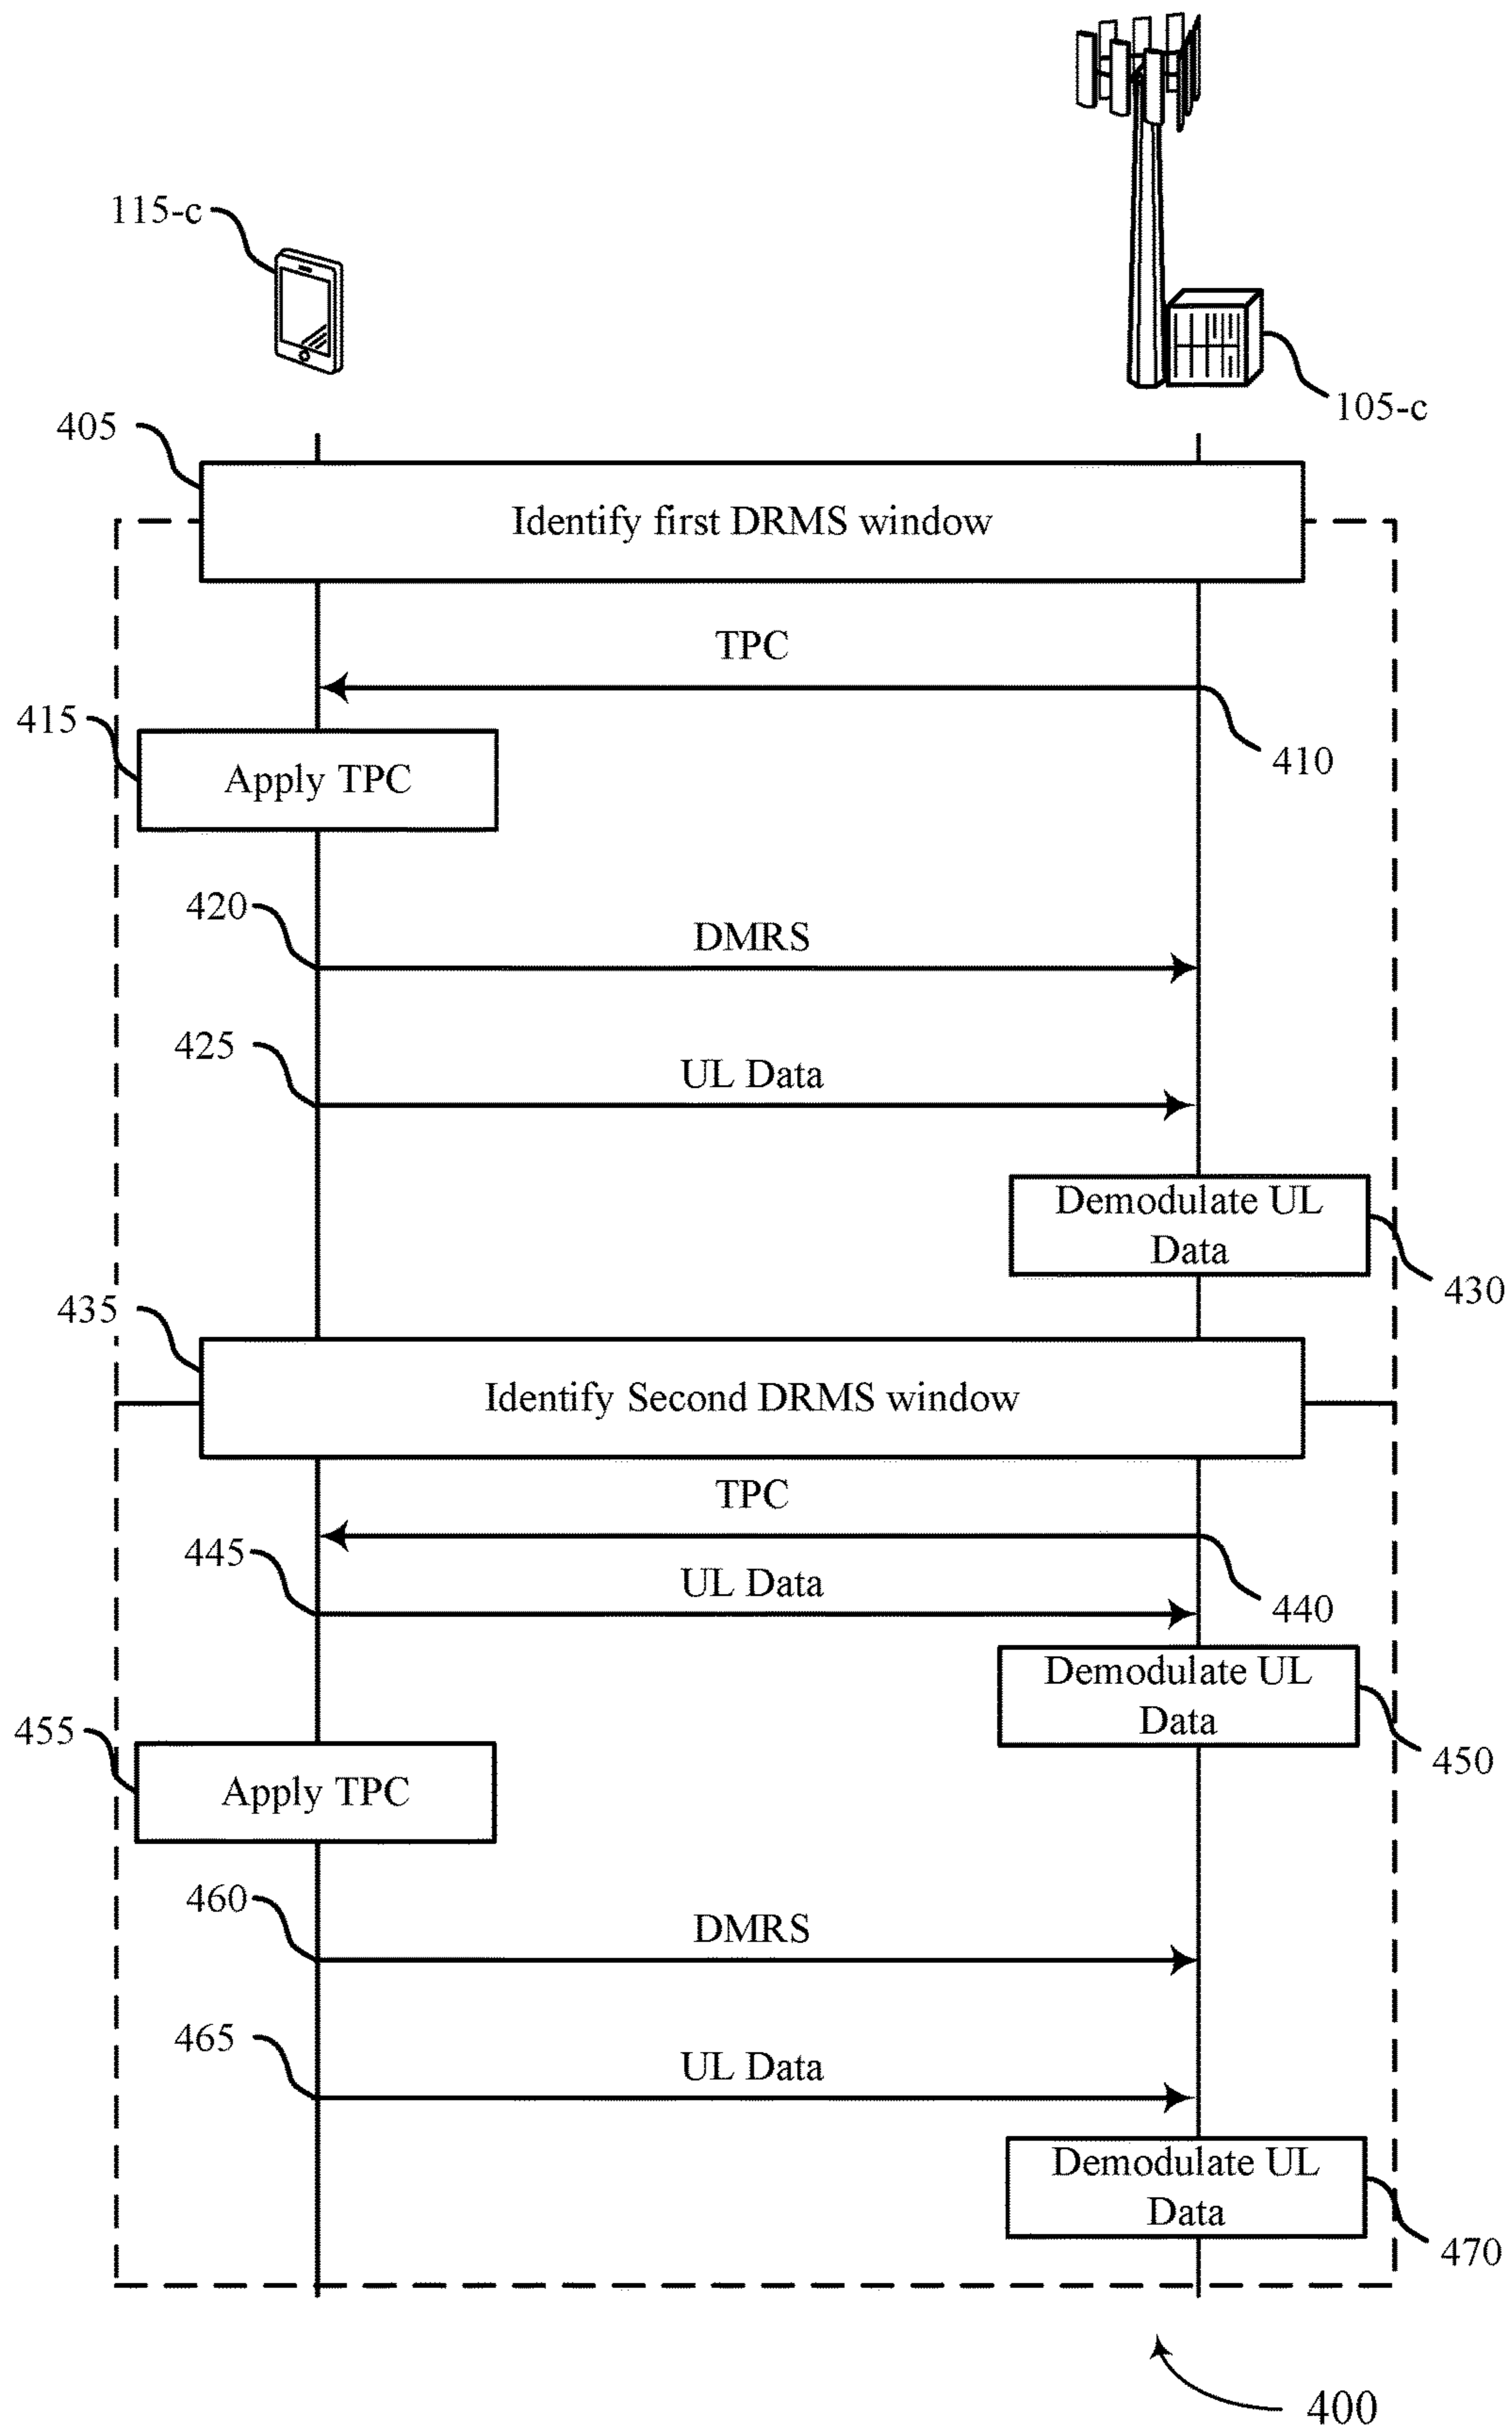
115-c

105-c

405

Identify first DRMS window

TPC

415

410

Apply TPC

420

DMRS

425

UL Data

Demodulate UL Data

430

435

Identify Second DRMS window

TPC

445

UL Data

440

Demodulate UL Data

455

450

Apply TPC

460

DMRS

465

UL Data

Demodulate UL Data

470

400